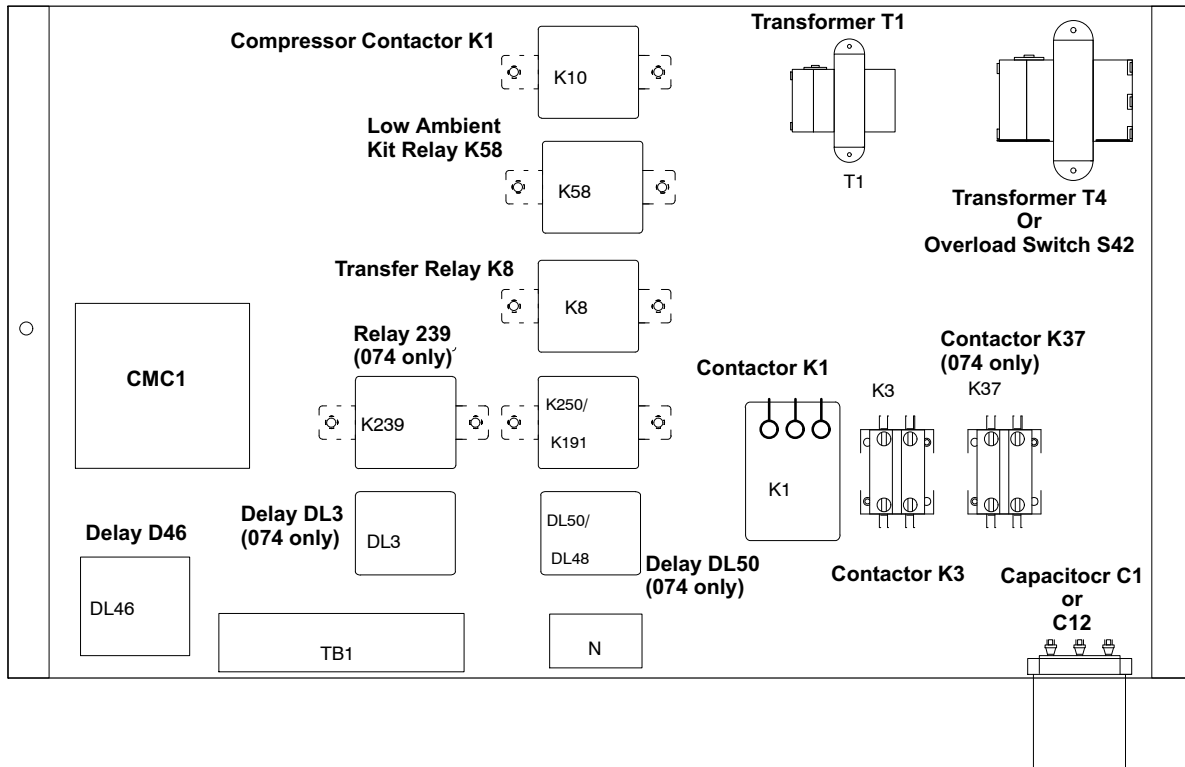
Compressor Contactor K1

K10

Transformer T1

T1

Low Ambient Kit Relay K58

K58

Transformer T4 Or Overload Switch S42

Transfer Relay K8

K8

CMC1

Relay 239 (074 only)

K239

K250/ K191

Contactor K1

K1

Contactor K37 (074 only)

K3

K37

Delay D46

DL46

Delay DL3 (074 only)

DL3

DL50/ DL48

Delay DL50 (074 only)

Contactor K3

Capacitocr C1 or C12

TB1

N